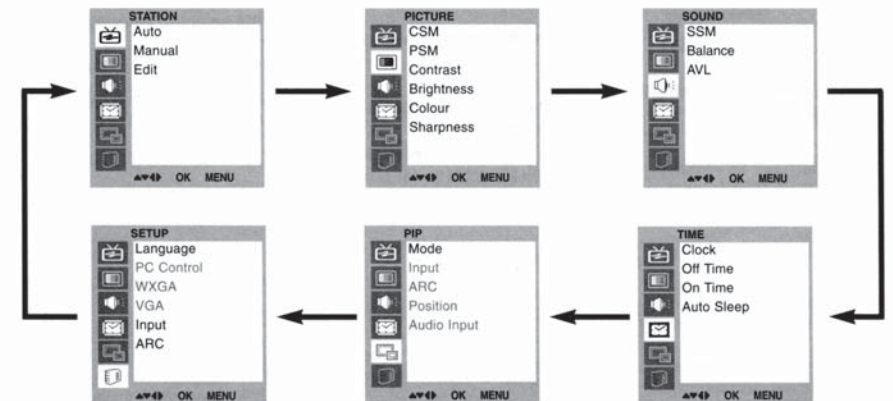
STATION
Auto
Manual
Edit
▲▼◀▶ OK MENU

PICTURE
CSM
PSM
Contrast
Brightness
Colour
Sharpness
▲▼◀▶ OK MENU

SOUND
SSM
Balance
AVL
▲▼◀▶ OK MENU

TIME
Clock
Off Time
On Time
Auto Sleep
▲▼◀▶ OK MENU

PIP
Mode
Input
ARC
Position
Audio Input
▲▼◀▶ OK MENU

SETUP
Language
PC Control
WXGA
VGA
Input
ARC
▲▼◀▶ OK MENU